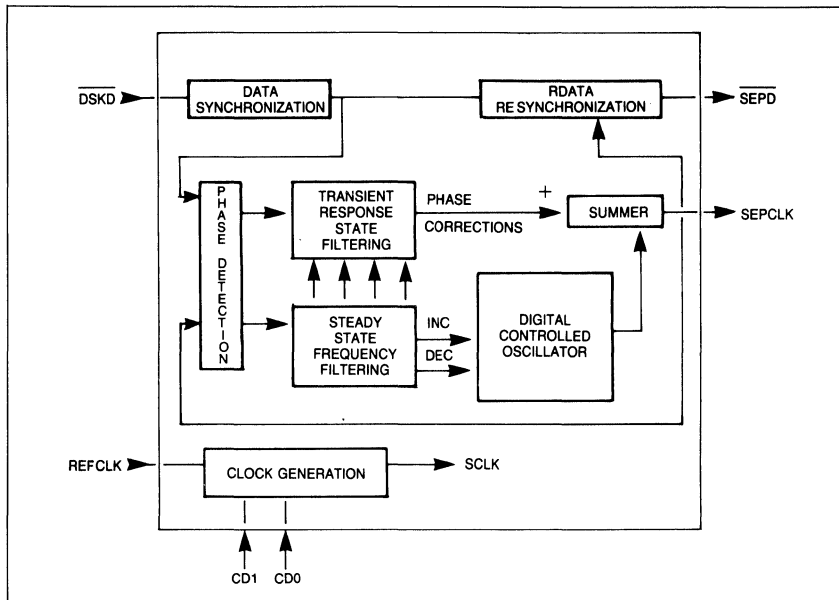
$\overline{DSKD}$

DATA SYNCHRONIZATION

RDATA RESYNCHRONIZATION

$\overline{SEPD}$

PHASE DETECTION

TRANSIENT RESPONSE STATE FILTERING

PHASE CORRECTIONS

+

SUMMER

SEPCLK

STEADY STATE FREQUENCY FILTERING

INC

DEC

DIGITAL CONTROLLED OSCILLATOR

REFCLK

CLOCK GENERATION

SCLK

CD1

CD0